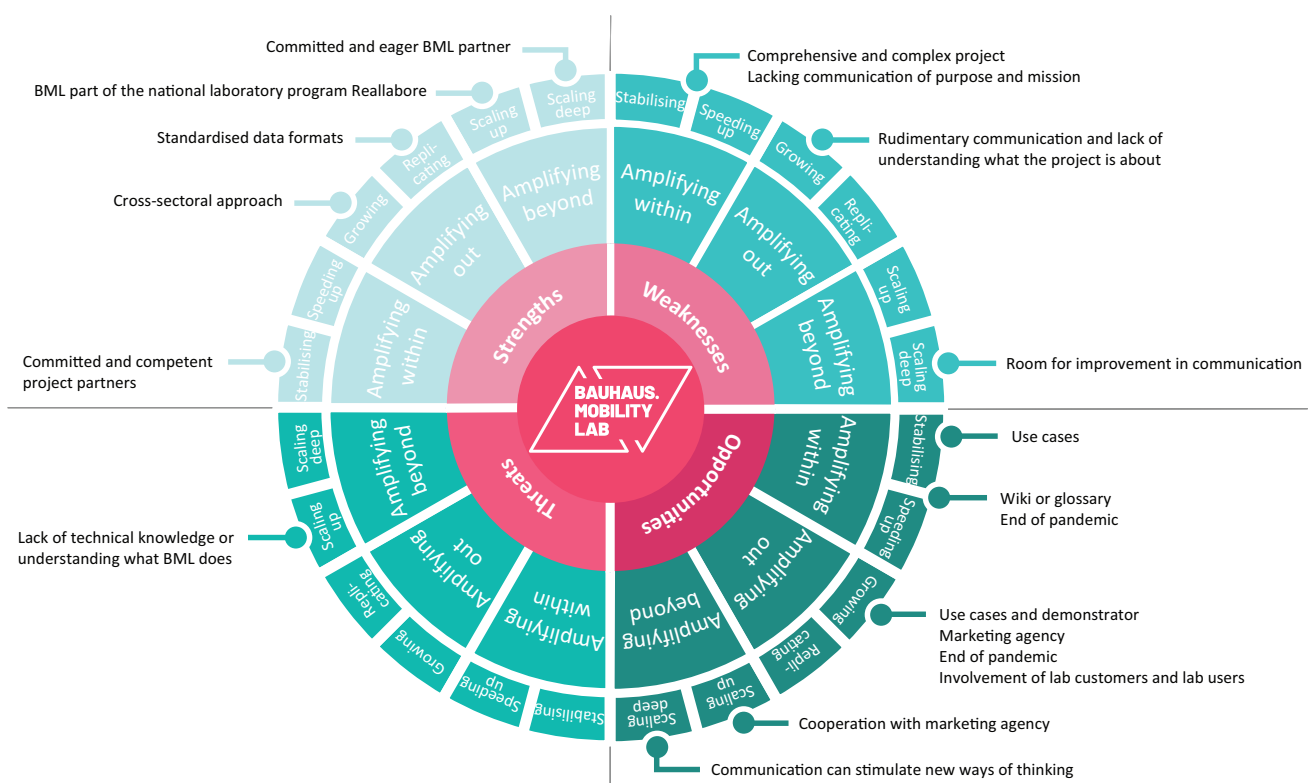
Committed and eager BML partner

BML part of the national laboratory program Reallabore

Standardised data formats

Cross-sectoral approach

Committed and competent project partners

Comprehensive and complex project
Lacking communication of purpose and mission

Rudimentary communication and lack of understanding what the project is about

Room for improvement in communication

Use cases

Wiki or glossary
End of pandemic

Use cases and demonstrator
Marketing agency
End of pandemic
Involvement of lab customers and lab users

Cooperation with marketing agency

Communication can stimulate new ways of thinking

Lack of technical knowledge or understanding what BML does

BAUHAUS. MOBILITY LAB

Strengths

Weaknesses

Opportunities

Threats

Amplifying beyond
Amplifying out
Amplifying within
Scaling deep
Scaling up
Replicating
Growing
Speeding up
Stabilising

Amplifying within
Amplifying out
Amplifying beyond
Stabilising
Speeding up
Growing
Replicating
Scaling up
Scaling deep

Amplifying within
Amplifying out
Amplifying beyond
Stabilising
Speeding up
Growing
Replicating
Scaling up
Scaling deep

Amplifying beyond
Amplifying out
Amplifying within
Scaling deep
Scaling up
Replicating
Growing
Speeding up
Stabilising